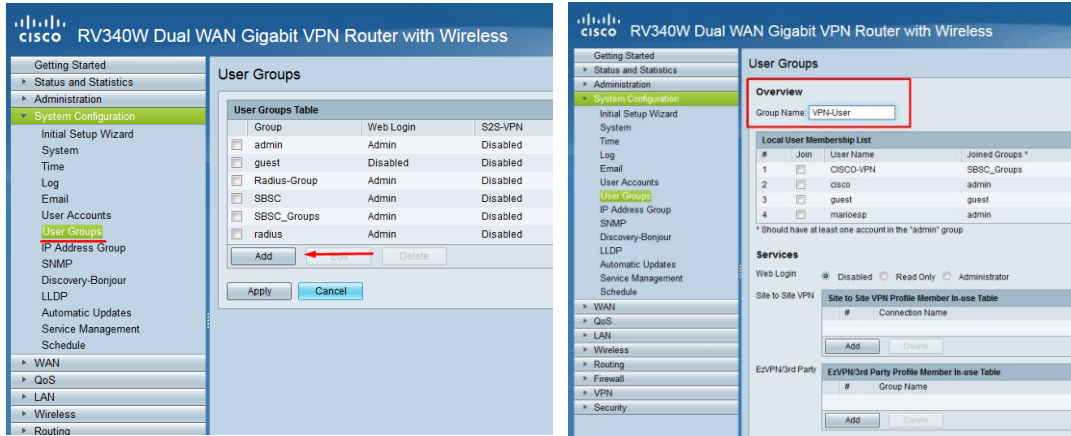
cisco RV340W Dual WAN Gigabit VPN Router with Wireless

Getting Started
Status and Statistics
Administration
System Configuration
Initial Setup Wizard
System
Time
Log
Email
User Accounts
User Groups
IP Address Group
SNMP
Discovery-Bonjour
LLDP
Automatic Updates
Service Management
Schedule
WAN
QoS
LAN
Wireless
Routing

User Groups

User Groups Table

| | Group | Web Login | S2S-VPN |
|---|---|---|---|
| | admin | Admin | Disabled |
| | guest | Disabled | Disabled |
| | Radius-Group | Admin | Disabled |
| | SBSC | Admin | Disabled |
| | SBSC_Groups | Admin | Disabled |
| | radius | Admin | Disabled |

Add Edit Delete

Apply Cancel

cisco RV340W Dual WAN Gigabit VPN Router with Wireless

Getting Started
Status and Statistics
Administration
System Configuration
Initial Setup Wizard
System
Time
Log
Email
User Accounts
User Groups
IP Address Group
SNMP
Discovery-Bonjour
LLDP
Automatic Updates
Service Management
Schedule
WAN
QoS
LAN
Wireless
Routing
Firewall
VPN
Security

User Groups

Overview
Group Name: VPN-User

Local User Membership List

| # | Join | User Name | Joined Groups * |
|---|---|---|---|
| 1 | | CISCO-VPN | SBSC_Groups |
| 2 | | cisco | admin |
| 3 | | guest | guest |
| 4 | | marioesp | admin |

* Should have at least one account in the "admin" group

Services
Web Login Disabled Read Only Administrator

Site to Site VPN
Site to Site VPN Profile Member In-use Table

| # | Connection Name |
|---|---|

Add Delete

EzVPN/3rd Party
EzVPN/3rd Party Profile Member In-use Table

| # | Group Name |
|---|---|

Add Delete